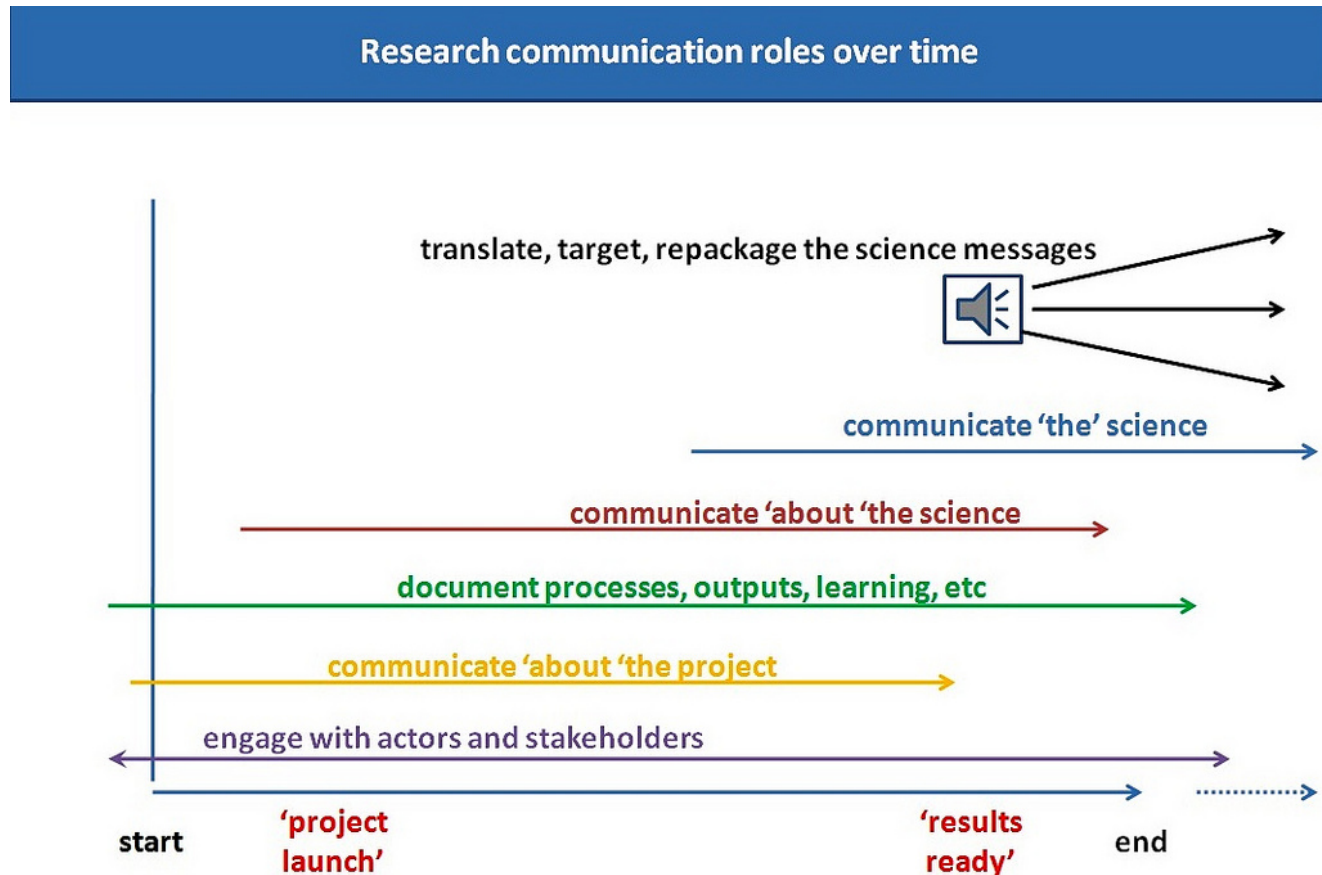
Research communication roles over time

translate, target, repackage the science messages

communicate 'the' science

communicate 'about 'the science

document processes, outputs, learning, etc

communicate 'about 'the project

engage with actors and stakeholders

start

'project launch'

'results ready'

end